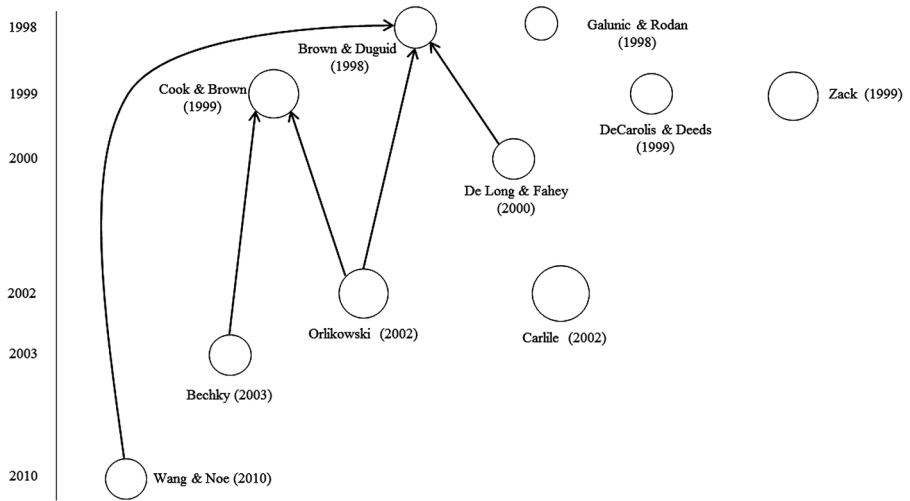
1998

1999

2000

2002

2003

2010

Brown & Duguid (1998)

Galunic & Rodan (1998)

Cook & Brown (1999)

DeCarolis & Deeds (1999)

Zack (1999)

De Long & Fahey (2000)

Orlikowski (2002)

Carlile (2002)

Bechky (2003)

Wang & Noe (2010)